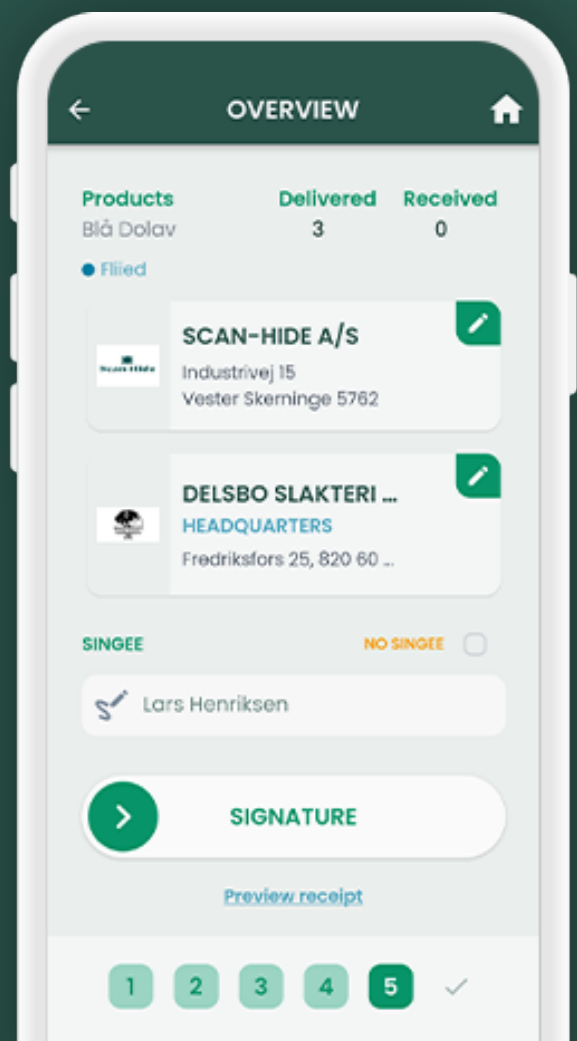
OVERVIEW

| Products | Delivered | Received |
|---|---|---|
| Blå Dolav | 3 | 0 |

Fllied

SCAN-HIDE A/S
Industrivej 15
Vester Skerninge 5762

DELSBO SLAKTERI ...
HEADQUARTERS
Fredriksfors 25, 820 60 ...

SINGEE
NO SINGEE

Lars Henriksen

SIGNATURE

Preview receipt

1 2 3 4 5